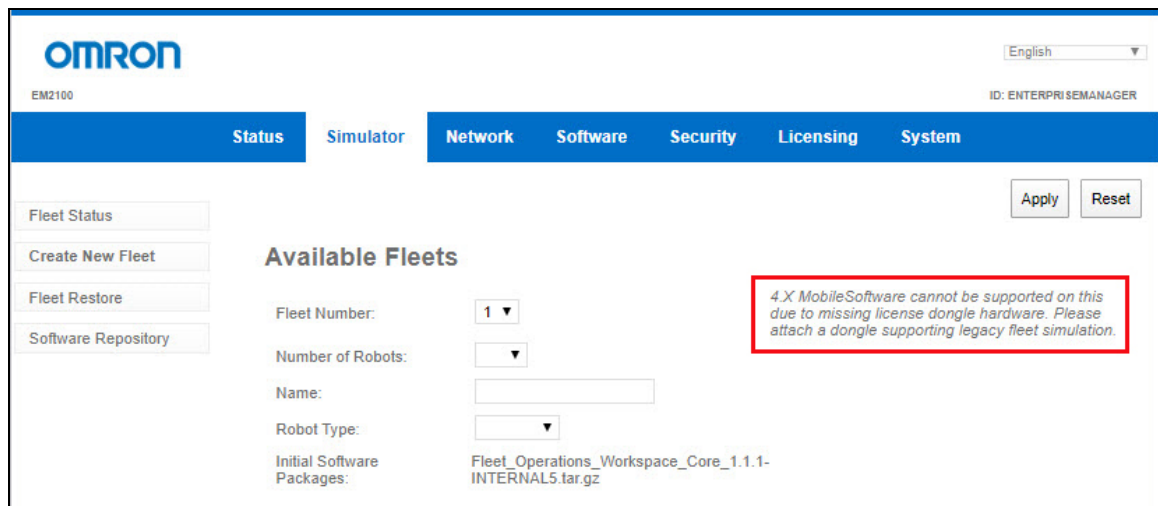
OMRON

EM2100

English ▼

ID: ENTERPRISEMANAGER

Status Simulator Network Software Security Licensing System

Apply Reset

Fleet Status
Create New Fleet
Fleet Restore
Software Repository

Available Fleets

4.X MobileSoftware cannot be supported on this due to missing license dongle hardware. Please attach a dongle supporting legacy fleet simulation.

Fleet Number: 1 ▼

Number of Robots: ▼

Name:

Robot Type: ▼

Initial Software Packages: Fleet_Operations_Workspace_Core_1.1.1-INTERNAL5.tar.gz